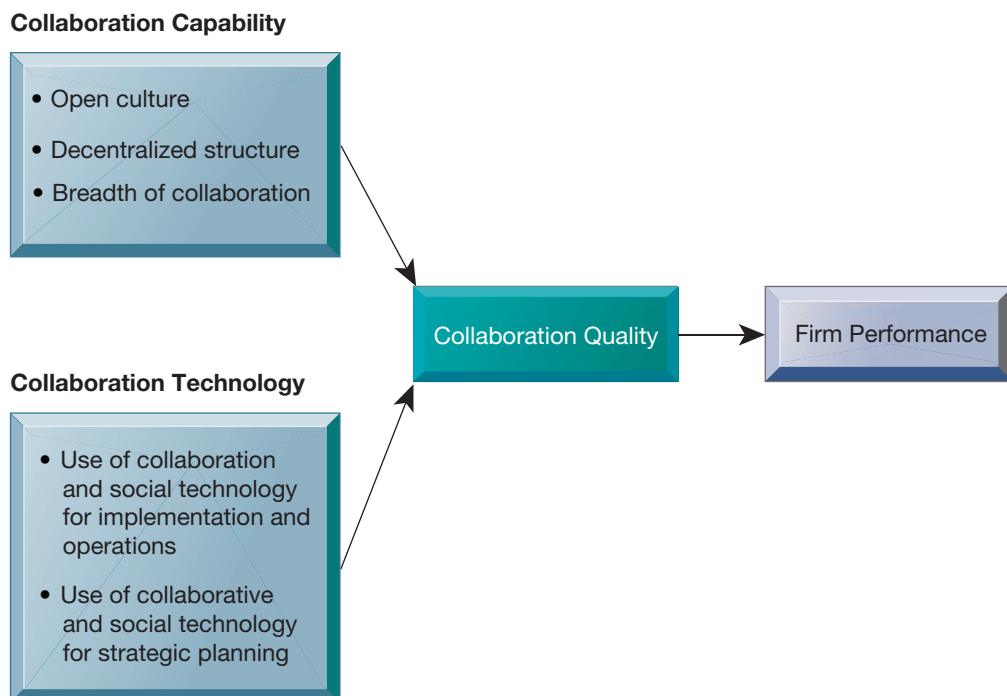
Collaboration Capability

• Open culture
• Decentralized structure
• Breadth of collaboration

Collaboration Quality

Firm Performance

Collaboration Technology

• Use of collaboration and social technology for implementation and operations
• Use of collaborative and social technology for strategic planning